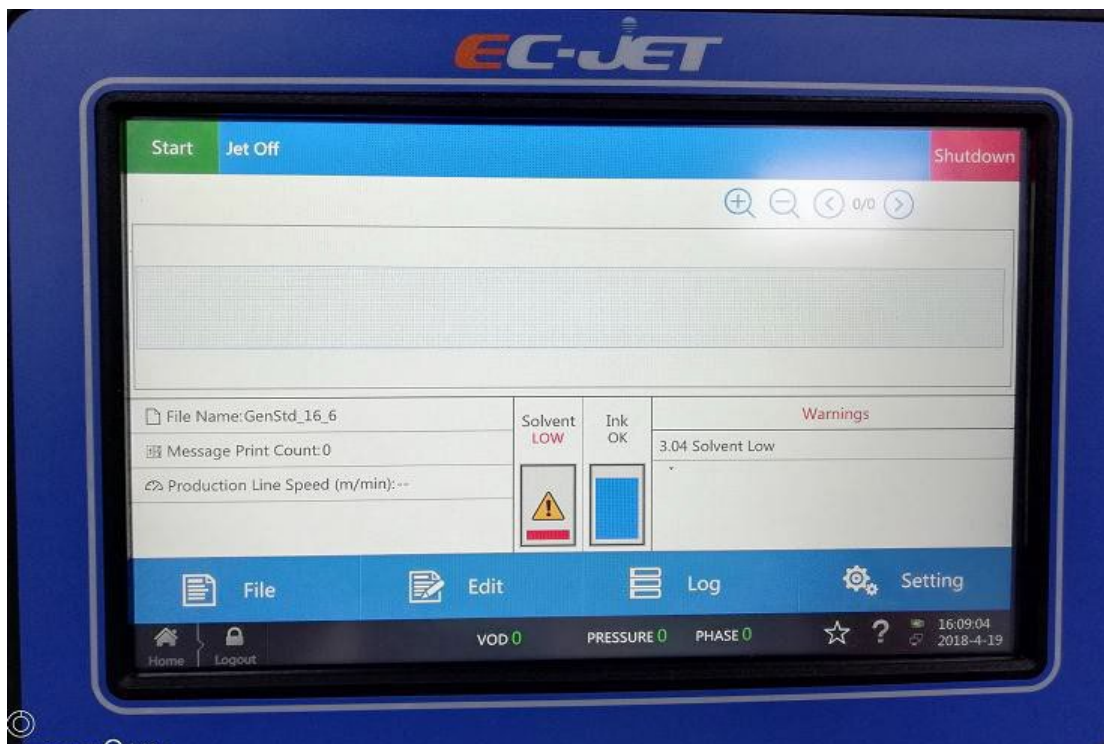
EC-JET

Start Jet Off Shutdown

0/0

File Name:GenStd_16_6
Message Print Count:0
Production Line Speed (m/min):--

Solvent
LOW

Ink
OK

Warnings
3.04 Solvent Low

File Edit Log Setting

Home Logout VOD 0 PRESSURE 0 PHASE 0 ? 16:09:04 2018-4-19